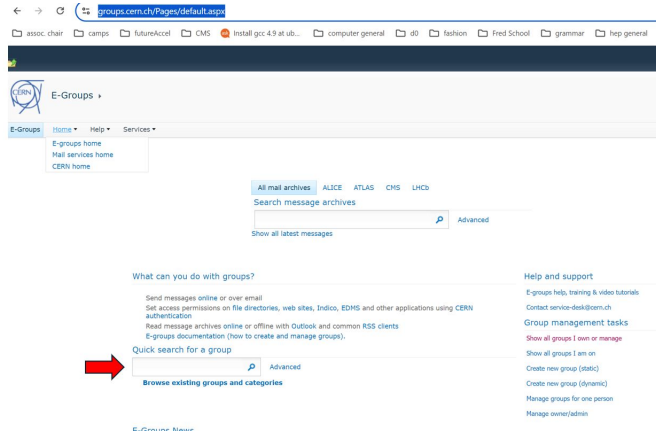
groups.cern.ch/Pages/default.aspx

assoc. chair   camps   futureAccel   CMS   Install gcc 4.9 at ub...   computer general   d0   fashion   Fred School   grammar   hep general

CERN

E-Groups ▸

E-Groups   Home ▾   Help ▾   Services ▾

E-groups home
Mail services home
CERN home

All mail archives   ALICE   ATLAS   CMS   LHCb

Search message archives

Advanced

Show all latest messages

What can you do with groups?

Send messages online or over email
Set access permissions on file directories, web sites, Indico, EDMS and other applications using CERN authentication
Read message archives online or offline with Outlook and common RSS clients
E-groups documentation (how to create and manage groups).

Quick search for a group

Advanced

Browse existing groups and categories

Help and support

E-groups help, training & video tutorials
Contact service-desk@cern.ch

Group management tasks

Show all groups I own or manage
Show all groups I am on
Create new group (static)
Create new group (dynamic)
Manage groups for one person
Manage owner/admin

E-Groups News